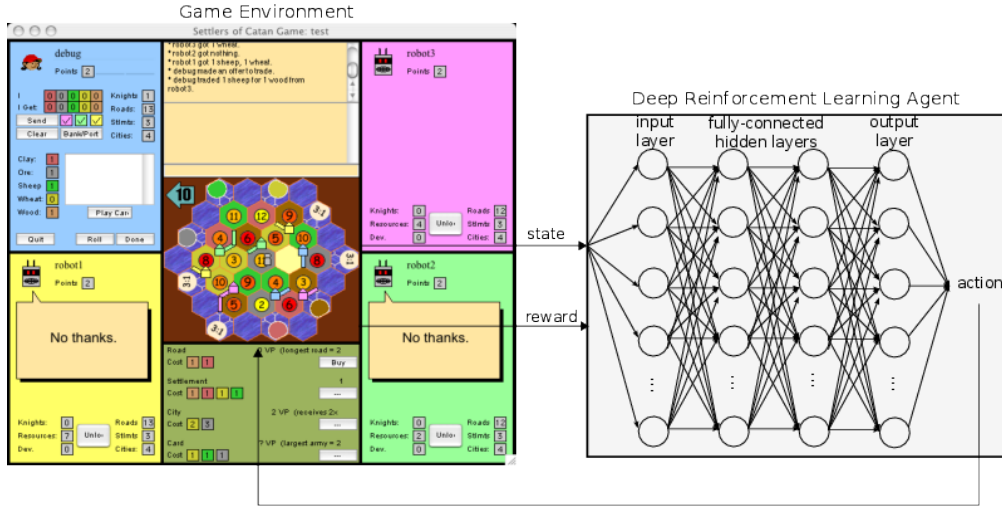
Game Environment

Settlers of Catan Game: test

debug

Points 2

I 0 0 0 0 0
I Get: 0 0 0 0 0
Send
Clear
Bank/Port
Knights: 1
Roads: 13
Stlmts: 3
Cities: 4

Clay: 1
Ore: 1
Sheep 1
Wheat: 0
Wood: 1
Play Card

Quit
Roll
Done

*robot3 got 1 wheat.
*robot2 got nothing.
*robot1 got 1 sheep, 1 wheat.
* debug made an offer to trade.
* debug traded 1 sheep for 1 wood from robot3.

robot3
Points 2
Knights: 0
Resources: 4
Dev. 0
Unlock
Roads: 12
Stlmts: 3
Cities: 4

10
11 12 9
4 6 10 5
8 3 11
10 9 4
5 2 6
3:1
3:1

robot1
Points 2
No thanks.
Knights: 0
Resources: 7
Dev. 0
Unlock
Roads: 13
Stlmts: 3
Cities: 4

Road
Cost 1 1
Settlement
Cost 1 1 1 1
City
Cost 2 3
Card
Cost 1 1 1
VP (longest road = 2
Buy
1
...
2 VP (receives 2x
...
? VP (largest army = 2
...

robot2
Points 2
No thanks.
Knights: 0
Resources: 2
Dev. 0
Unlock
Roads: 13
Stlmts: 3
Cities: 4

state
reward

Deep Reinforcement Learning Agent
input layer
fully-connected hidden layers
output layer
action